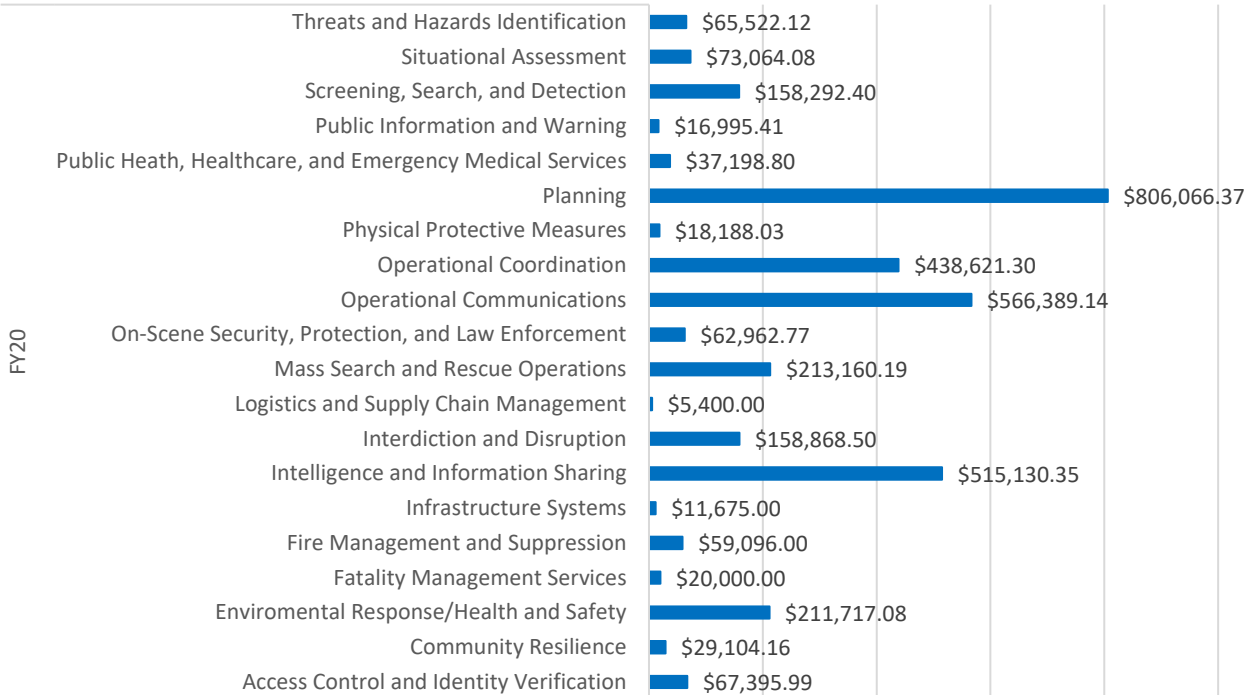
FY20

Threats and Hazards Identification $65,522.12
Situational Assessment $73,064.08
Screening, Search, and Detection $158,292.40
Public Information and Warning $16,995.41
Public Heath, Healthcare, and Emergency Medical Services $37,198.80
Planning $806,066.37
Physical Protective Measures $18,188.03
Operational Coordination $438,621.30
Operational Communications $566,389.14
On-Scene Security, Protection, and Law Enforcement $62,962.77
Mass Search and Rescue Operations $213,160.19
Logistics and Supply Chain Management $5,400.00
Interdiction and Disruption $158,868.50
Intelligence and Information Sharing $515,130.35
Infrastructure Systems $11,675.00
Fire Management and Suppression $59,096.00
Fatality Management Services $20,000.00
Enviromental Response/Health and Safety $211,717.08
Community Resilience $29,104.16
Access Control and Identity Verification $67,395.99